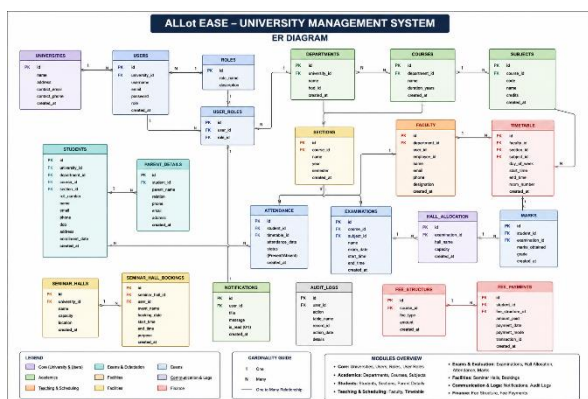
ALLot EASE – UNIVERSITY MANAGEMENT SYSTEM

ER DIAGRAM

UNIVERSITIES
PK id
name
address
contact_email
contact_phone
created_at

USERS
PK id
FK university_id
name
email
password
role
created_at

ROLES
PK id
role_name
description

USER_ROLES
PK id
FK user_id
FK role_id

DEPARTMENTS
PK id
FK university_id
name
hod_id
created_at

COURSES
PK id
FK department_id
name
duration_years
created_at

SUBJECTS
PK id
FK course_id
code
name
credits
created_at

SECTIONS
PK id
FK course_id
name
year
semester
created_at

FACULTY
PK id
FK department_id
FK user_id
employee_id
name
email
phone
designation
created_at

TIMETABLE
PK id
FK faculty_id
FK section_id
FK subject_id
day_of_week
start_time
end_time
room_number
created_at

STUDENTS
PK id
FK university_id
FK department_id
FK course_id
FK section_id
roll_number
name
email
phone
dob
address
enrollment_date
created_at

PARENT_DETAILS
PK id
FK student_id
parent_name
relation
phone
email
address
created_at

ATTENDANCE
PK id
FK student_id
FK timetable_id
attendance_date
status
(Present/Absent)
created_at

EXAMINATIONS
PK id
FK course_id
FK subject_id
name
exam_date
start_time
end_time
created_at

HALL_ALLOCATION
PK id
FK examination_id
hall_name
capacity
created_at

MARKS
PK id
FK student_id
FK examination_id
marks_obtained
grade
created_at

SEMINAR_HALLS
PK id
FK university_id
name
capacity
location
created_at

SEMINAR_HALL_BOOKINGS
PK id
FK seminar_hall_id
FK user_id
event_name
booking_date
start_time
end_time
status
created_at

NOTIFICATIONS
PK id
FK user_id
title
message
is_read
created_at

AUDIT_LOGS
PK id
FK user_id
action
table_name
record_id
action_date
details

FEE_STRUCTURE
PK id
FK course_id
fee_type
amount
created_at

FEE_PAYMENTS
PK id
FK student_id
FK fee_structure_id
amount_paid
payment_date
payment_mode
transaction_id
created_at

LEGEND
Core (University & Users)
Academics
Teaching & Scheduling
Exams & Evaluation
Facilities
Facilities
Events
Communication & Logs
Finance

CARDINALITY GUIDE
1 One
N Many
One to Many Relationship

MODULES OVERVIEW
• Core: Universities, Users, Roles, User Roles
• Academics: Departments, Courses, Subjects
• Students: Students, Sections, Parent Details
• Teaching & Scheduling: Faculty, Timetable
• Exams & Evaluation: Examinations, Hall Allocation, Marks, Attendance
• Facilities: Seminar Halls, Bookings
• Communication & Logs: Notifications, Audit Logs
• Finance: Fee Structure, Fee Payments